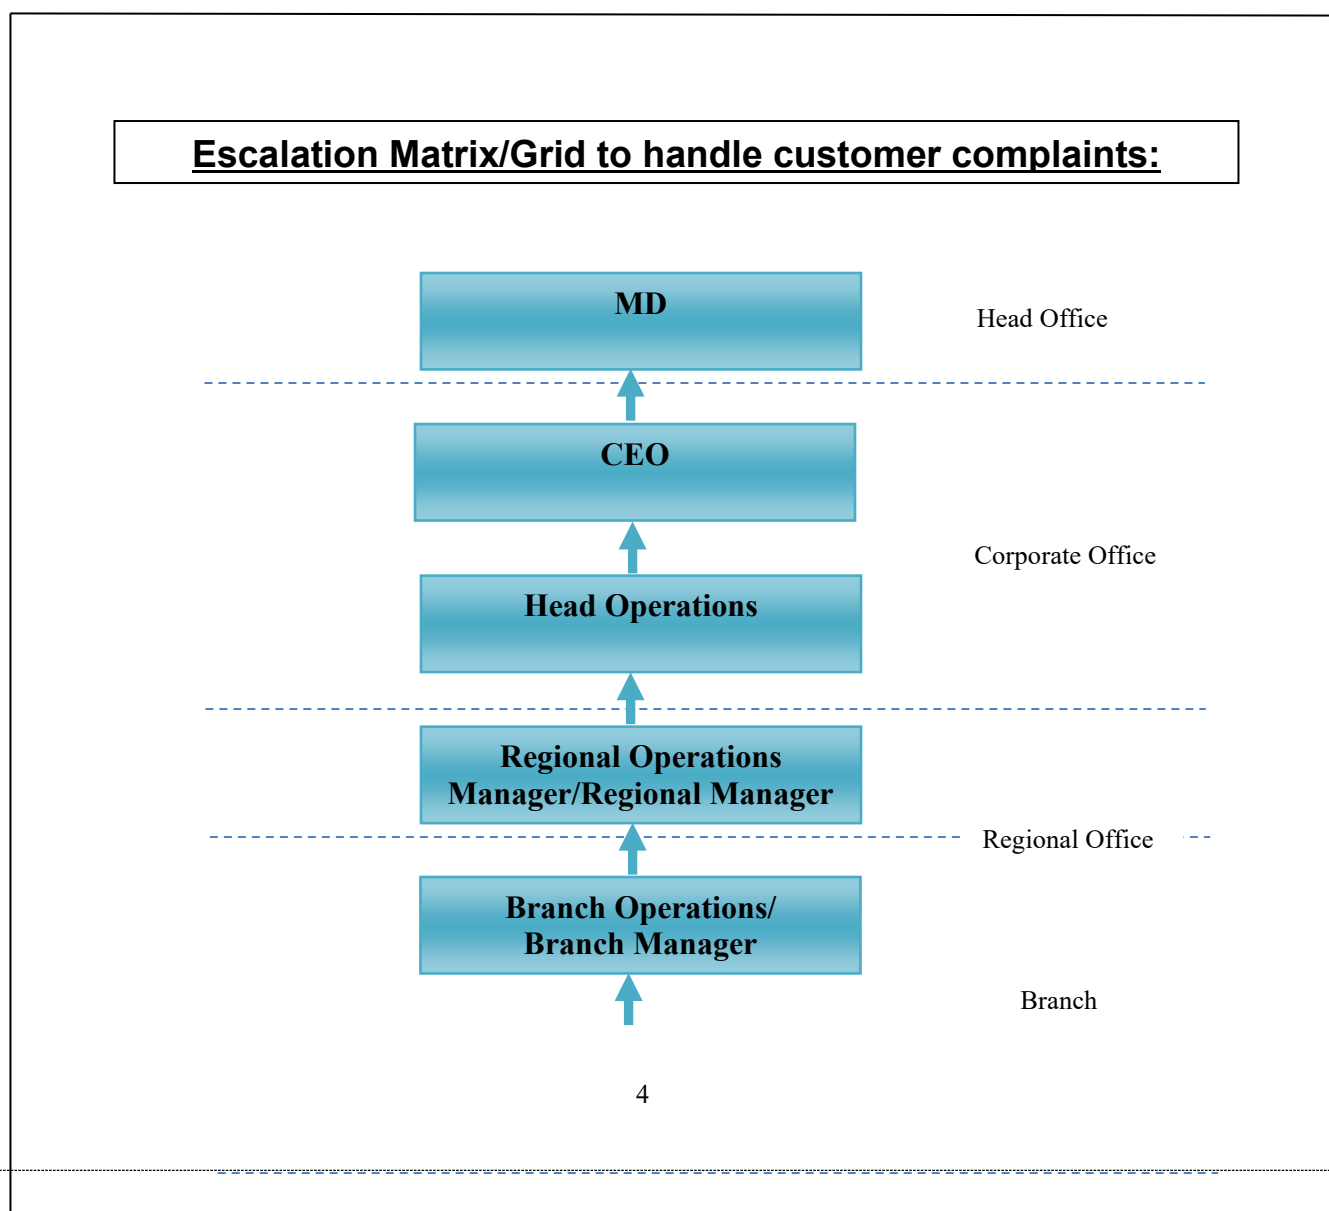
Escalation Matrix/Grid to handle customer complaints:

MD

Head Office

CEO

Corporate Office

Head Operations

Regional Operations Manager/Regional Manager

Regional Office

Branch Operations/ Branch Manager

Branch

4